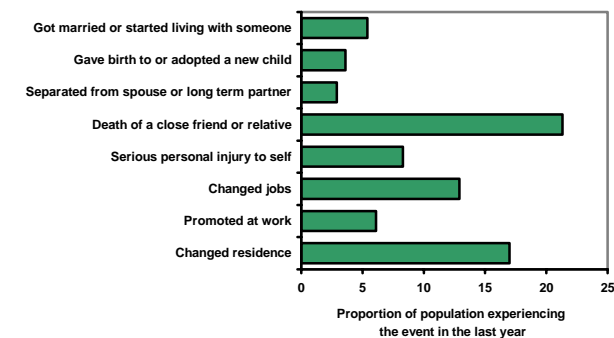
Got married or started living with someone
Gave birth to or adopted a new child
Separated from spouse or long term partner
Death of a close friend or relative
Serious personal injury to self
Changed jobs
Promoted at work
Changed residence

0
5
10
15
20
25

Proportion of population experiencing the event in the last year